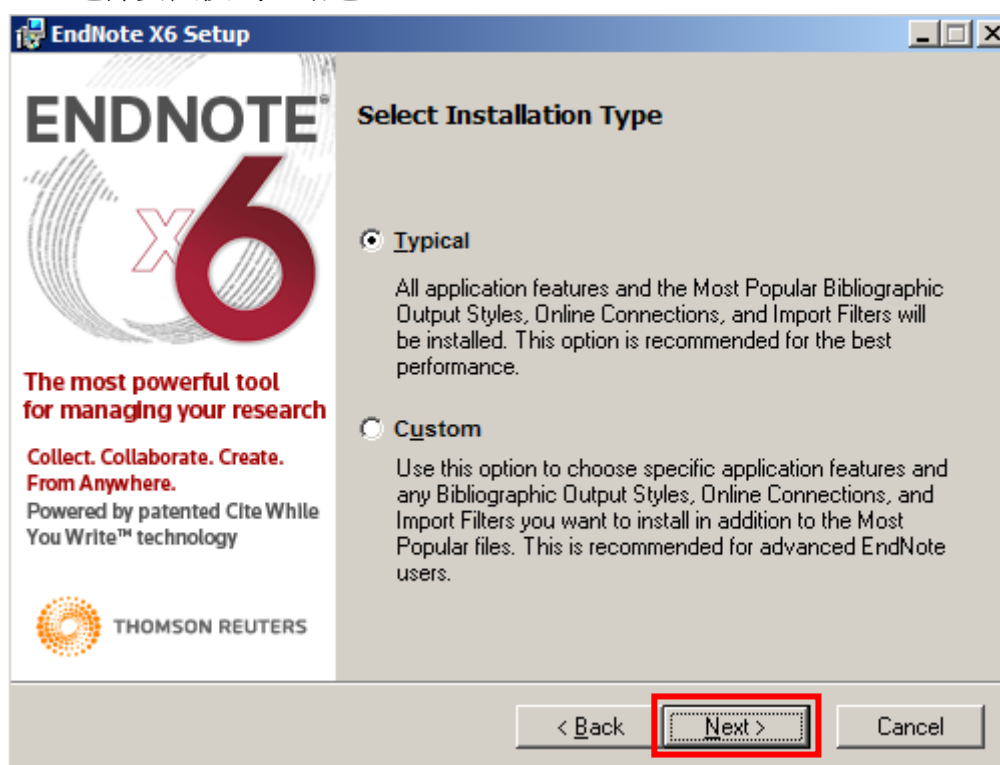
EndNote X6 Setup

ENDNOTE® X6

The most powerful tool for managing your research

Collect. Collaborate. Create. From Anywhere.

Powered by patented Cite While You Write™ technology

THOMSON REUTERS

Select Installation Type

Typical

All application features and the Most Popular Bibliographic Output Styles, Online Connections, and Import Filters will be installed. This option is recommended for the best performance.

Custom

Use this option to choose specific application features and any Bibliographic Output Styles, Online Connections, and Import Filters you want to install in addition to the Most Popular files. This is recommended for advanced EndNote users.

< Back
Next >
Cancel